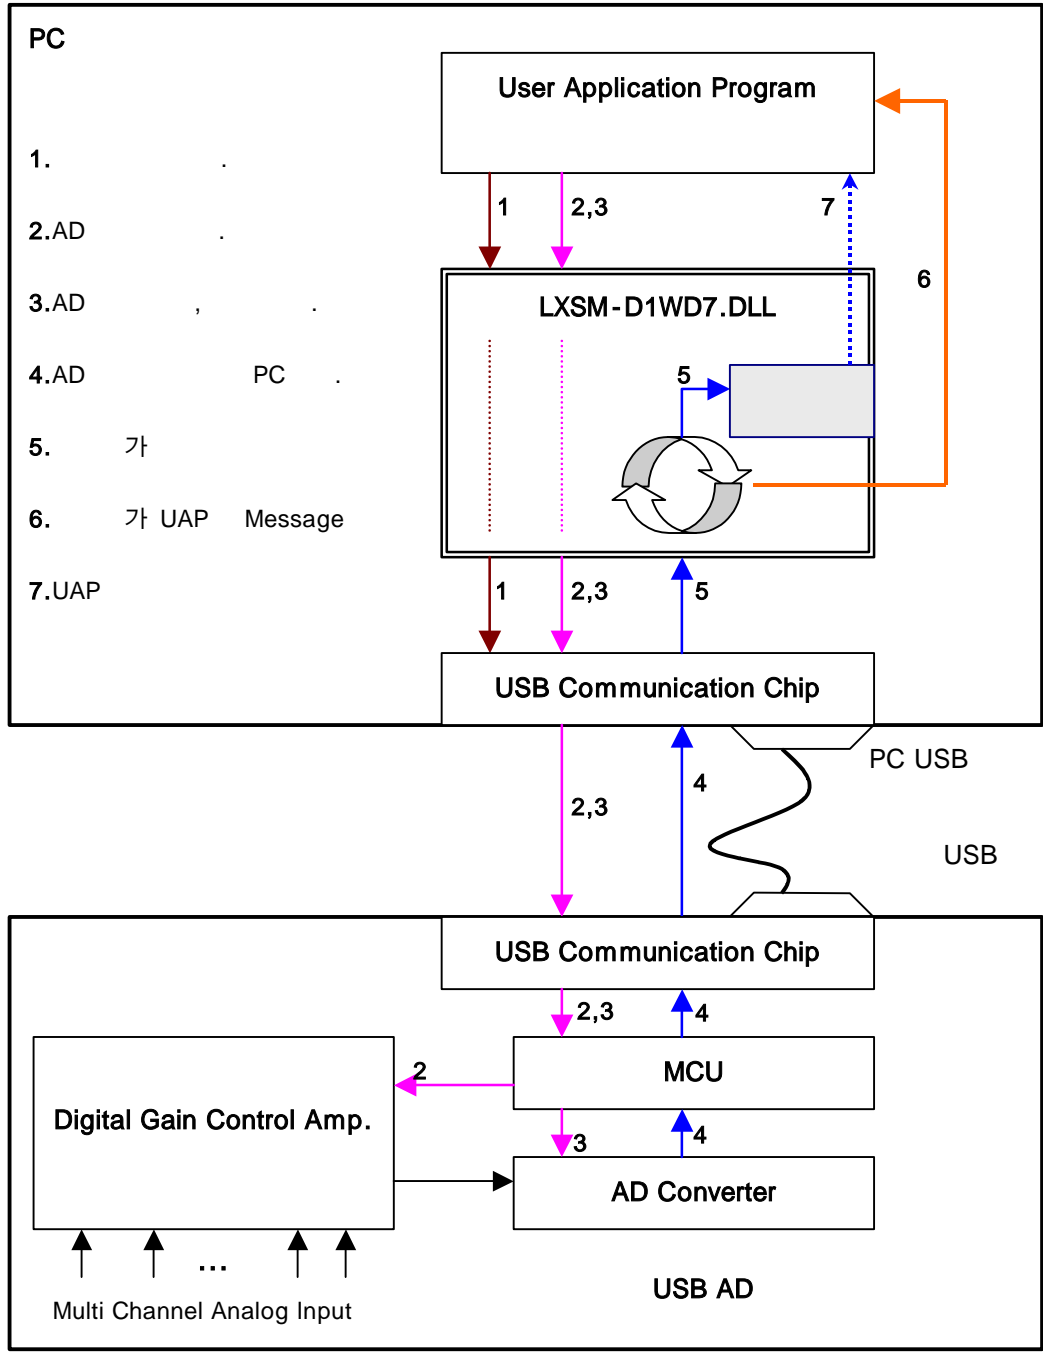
PC

1. .

2.AD .

3.AD , .

4.AD PC .

5. 가

6. 가 UAP Message

7.UAP

User Application Program

1 2,3 7

6

LXSM-D1WD7.DLL

5

1 2,3 5

USB Communication Chip

PC USB

2,3 4

USB

USB Communication Chip

2,3 4

MCU

2

Digital Gain Control Amp.

3 4

AD Converter

...

Multi Channel Analog Input

USB AD